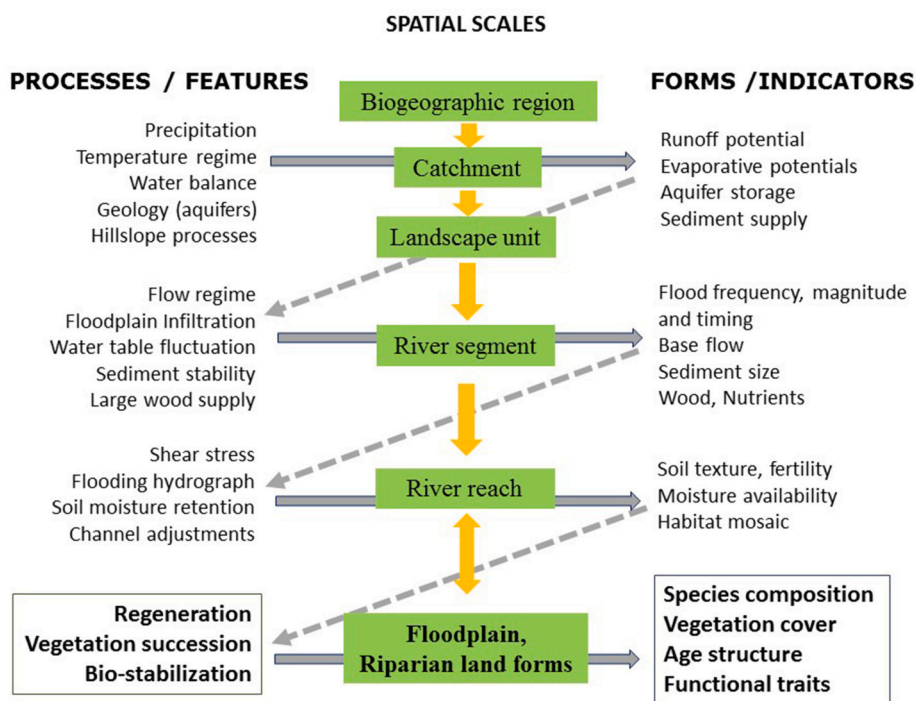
SPATIAL SCALES

PROCESSES / FEATURES

FORMS /INDICATORS

Biogeographic region

Precipitation
Temperature regime
Water balance
Geology (aquifers)
Hillslope processes

Catchment

Runoff potential
Evaporative potentials
Aquifer storage
Sediment supply

Landscape unit

Flow regime
Floodplain Infiltration
Water table fluctuation
Sediment stability
Large wood supply

River segment

Flood frequency, magnitude and timing
Base flow
Sediment size
Wood, Nutrients

Shear stress
Flooding hydrograph
Soil moisture retention
Channel adjustments

River reach

Soil texture, fertility
Moisture availability
Habitat mosaic

Regeneration
Vegetation succession
Bio-stabilization

Floodplain, Riparian land forms

Species composition
Vegetation cover
Age structure
Functional traits